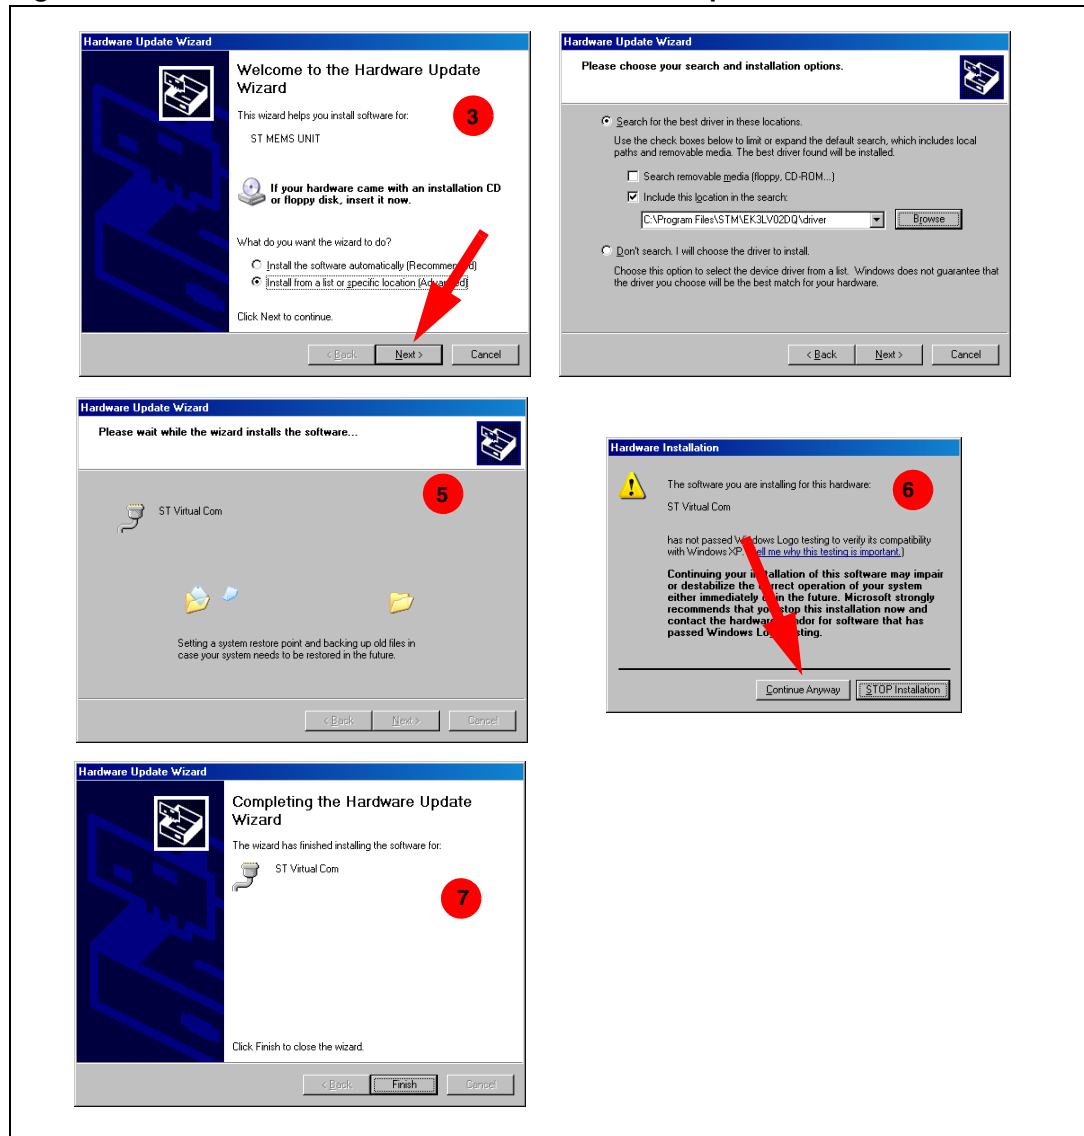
Hardware Update Wizard

Welcome to the Hardware Update Wizard

3

This wizard helps you install software for:

ST MEMS UNIT

If your hardware came with an installation CD or floppy disk, insert it now.

What do you want the wizard to do?

Install the software automatically (Recomme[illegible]d)

Install from a list or specific location (Adva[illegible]d)

Click Next to continue.

< Back | Next > | Cancel

Hardware Update Wizard

Please choose your search and installation options.

Search for the best driver in these locations.

Use the check boxes below to limit or expand the default search, which includes local paths and removable media. The best driver found will be installed.

Search removable media (floppy, CD-ROM...)

Include this location in the search:

C:\Program Files\STM\EK3LV02DQ\driver

Browse

Don't search. I will choose the driver to install.

Choose this option to select the device driver from a list. Windows does not guarantee that the driver you choose will be the best match for your hardware.

< Back | Next > | Cancel

Hardware Update Wizard

Please wait while the wizard installs the software...

5

ST Virtual Com

Setting a system restore point and backing up old files in case your system needs to be restored in the future.

< Back | Next > | Cancel

Hardware Installation

6

The software you are installing for this hardware:

ST Virtual Com

has not passed W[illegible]dows Logo testing to verify its compatibility with Windows XP. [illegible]ell me why this testing is important.)

Continuing your i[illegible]allation of this software may impair or destabilize the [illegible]rrect operation of your system either immediately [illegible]in the future. Microsoft strongly recommends that yo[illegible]stop this installation now and contact the hardwar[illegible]ndor for software that has passed Windows Lo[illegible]sting.

Continue Anyway | STOP Installation

Hardware Update Wizard

Completing the Hardware Update Wizard

The wizard has finished installing the software for:

ST Virtual Com

7

Click Finish to close the wizard.

< Back | Finish | Cancel